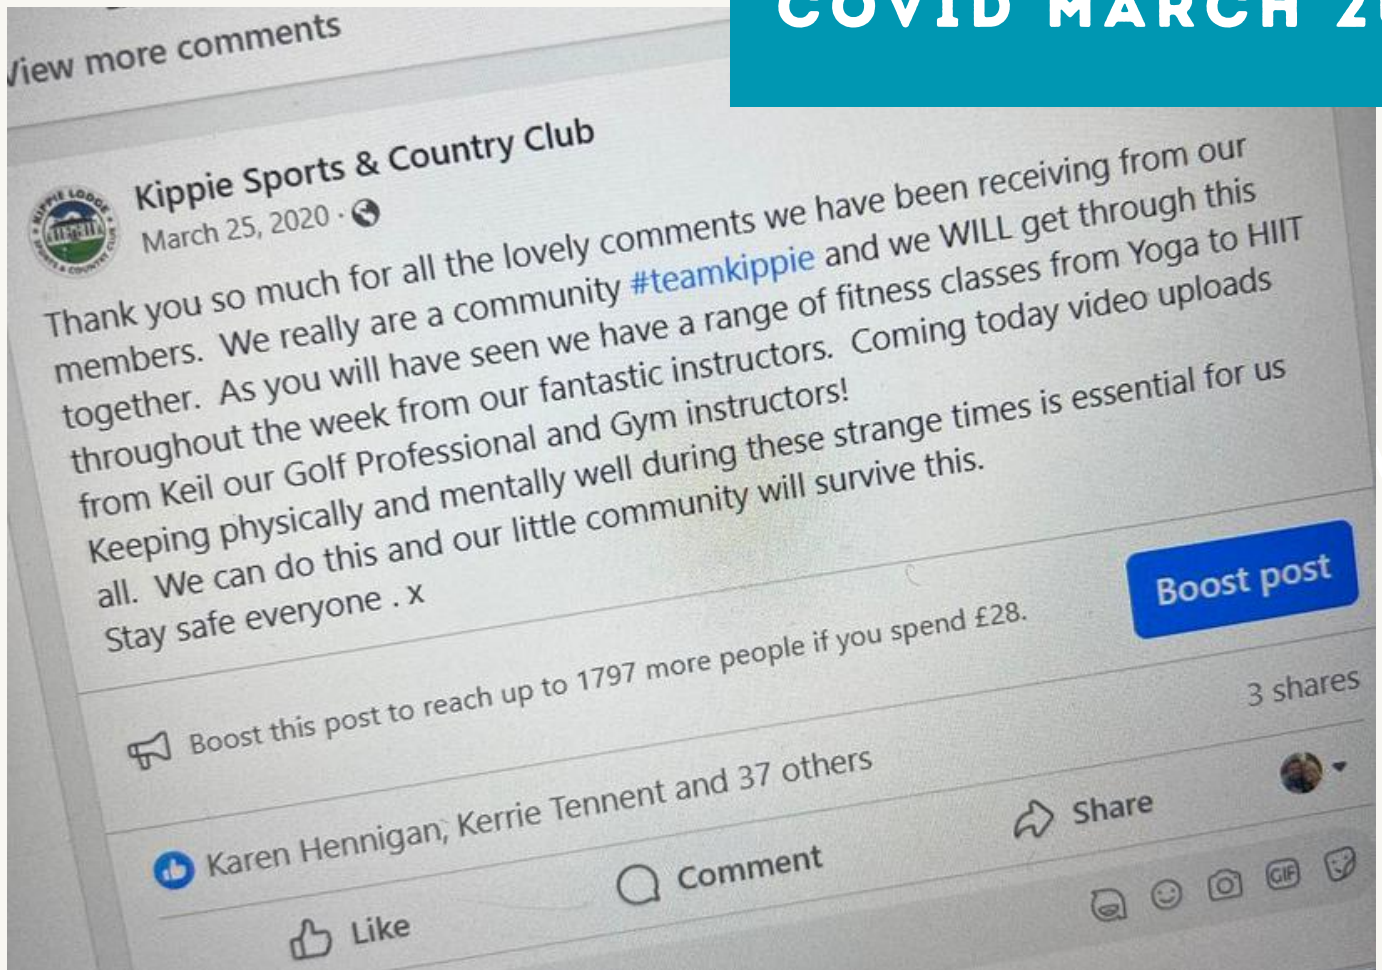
View more comments

COVID MARCH 2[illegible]

KIPPIE LODGE SPORTS & COUNTRY CLUB

Kippie Sports & Country Club
March 25, 2020 ·

Thank you so much for all the lovely comments we have been receiving from our members. We really are a community #teamkippie and we WILL get through this together. As you will have seen we have a range of fitness classes from Yoga to HIIT throughout the week from our fantastic instructors. Coming today video uploads from Keil our Golf Professional and Gym instructors!
Keeping physically and mentally well during these strange times is essential for us all. We can do this and our little community will survive this.
Stay safe everyone . x

Boost post

Boost this post to reach up to 1797 more people if you spend £28.

3 shares

Karen Hennigan, Kerrie Tennent and 37 others

Like

Comment

Share

GIF